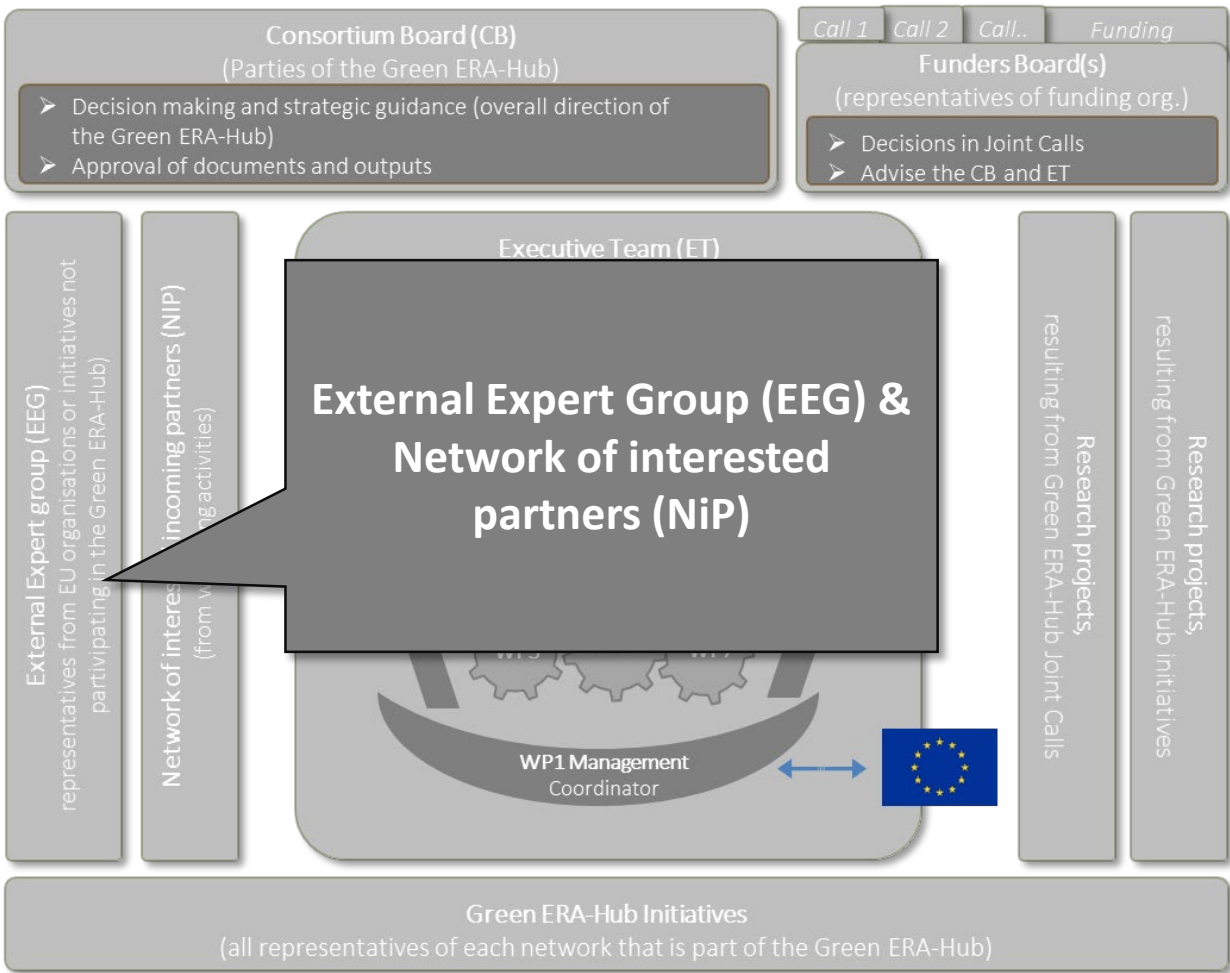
Consortium Board (CB)
(Parties of the Green ERA-Hub)

➢ Decision making and strategic guidance (overall direction of the Green ERA-Hub)
➢ Approval of documents and outputs

Call 1 | Call 2 | Call.. | Funding

Funders Board(s)
(representatives of funding org.)

➢ Decisions in Joint Calls
➢ Advise the CB and ET

External Expert group (EEG)
representatives from EU organisations or initiatives not partivipating in the Green ERA-Hub

Network of interes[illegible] incoming partners (NIP)
(from w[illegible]g activities)

Executive Team (ET)

External Expert Group (EEG) & Network of interested partners (NiP)

WP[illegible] WP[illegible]

WP1 Management
Coordinator

Research projects,
resulting from Green ERA-Hub Joint Calls

Research projects,
resulting from Green ERA-Hub initiatives

Green ERA-Hub Initiatives
(all representatives of each network that is part of the Green ERA-Hub)